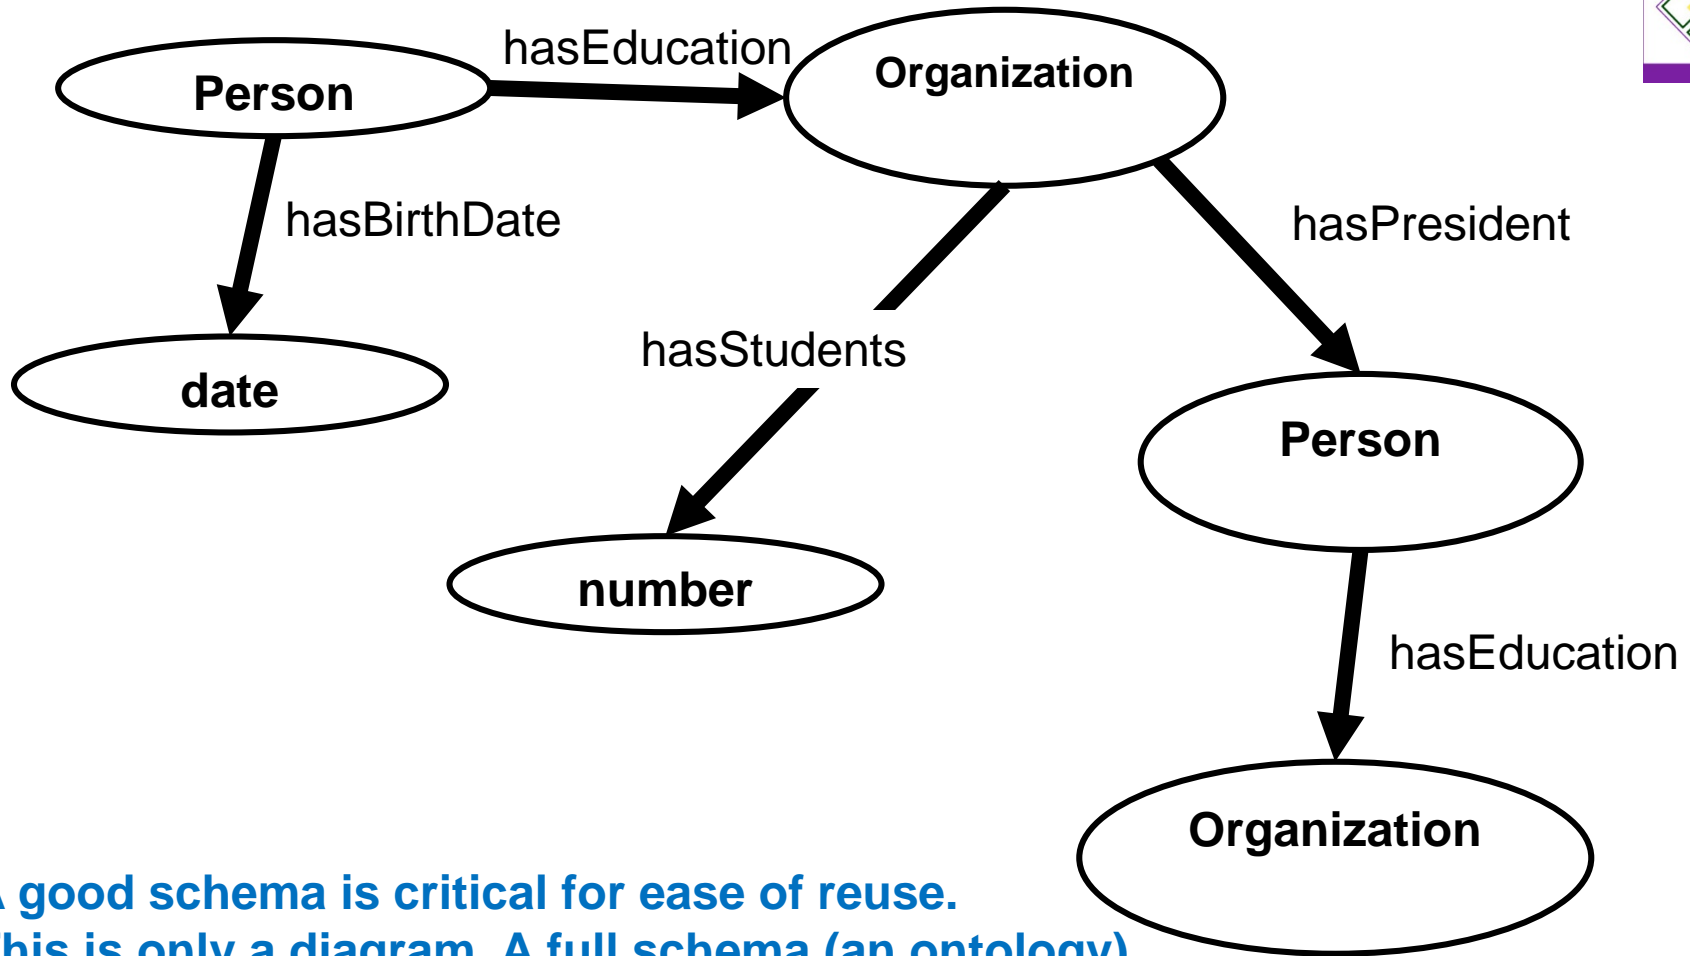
Person
hasEducation
Organization
hasBirthDate
hasPresident
date
hasStudents
Person
number
hasEducation
Organization

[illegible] good schema is critical for ease of reuse.
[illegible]his is only a diagram. A full schema (an ontology) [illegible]